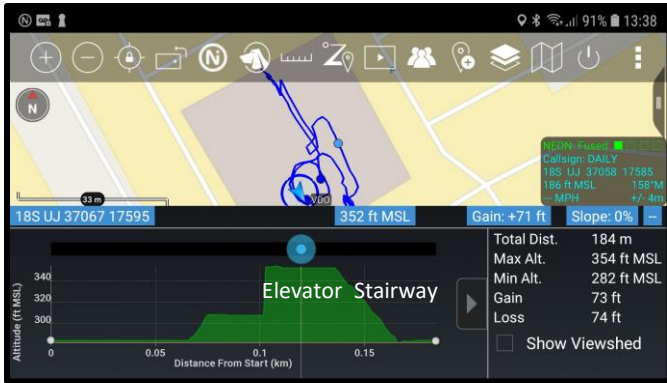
91% 13:38

N

N

33 m

NEON: Fused
Callsign: DAILY
18S UJ 37058 17585
186 ft MSL 158°M
-- MPH +/- 4m

VDO

18S UJ 37067 17595

352 ft MSL

Gain: +71 ft

Slope: 0%

--

340
320
300

Altitude (ft MSL)

0 0.05 0.1 0.15

Distance From Start (km)

Elevator Stairway

| | |
|---|---|
| Total Dist. | 184 m |
| Max Alt. | 354 ft MSL |
| Min Alt. | 282 ft MSL |
| Gain | 73 ft |
| Loss | 74 ft |

Show Viewshed